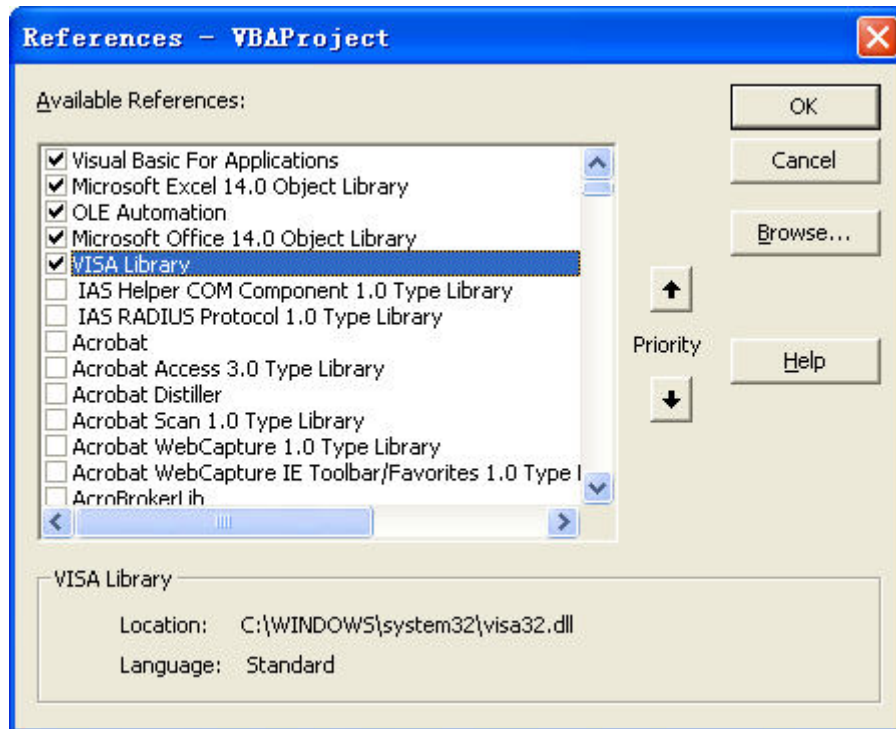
References - VBAProject

Available References:

OK

Cancel

Browse...

Priority

Help

Visual Basic For Applications
Microsoft Excel 14.0 Object Library
OLE Automation
Microsoft Office 14.0 Object Library
VISA Library
IAS Helper COM Component 1.0 Type Library
IAS RADIUS Protocol 1.0 Type Library
Acrobat
Acrobat Access 3.0 Type Library
Acrobat Distiller
Acrobat Scan 1.0 Type Library
Acrobat WebCapture 1.0 Type Library
Acrobat WebCapture IE Toolbar/Favorites 1.0 Type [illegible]
AcroBrokerLib

VISA Library

Location: C:\WINDOWS\system32\visa32.dll

Language: Standard